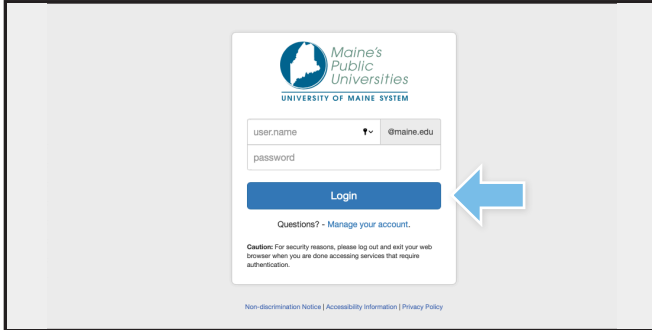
Maine's Public Universities
UNIVERSITY OF MAINE SYSTEM

user.name

@maine.edu

password

Login

Questions? - Manage your account.

Caution: For security reasons, please log out and exit your web browser when you are done accessing services that require authentication.

Non-discrimination Notice | Accessibility Information | Privacy Policy